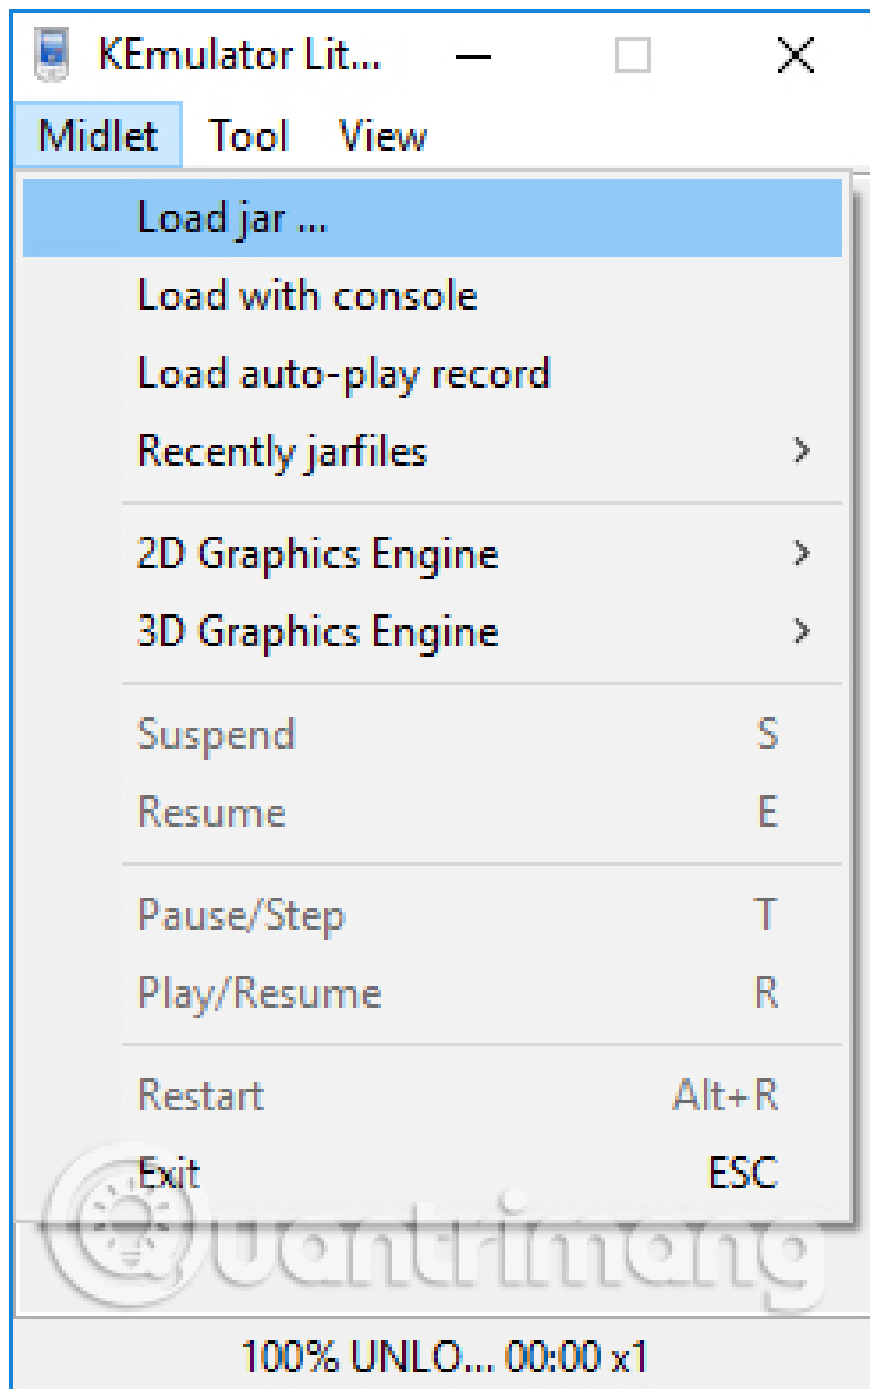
KEmulator Lit...

Midlet Tool View

Load jar ...
Load with console
Load auto-play record
Recently jarfiles

2D Graphics Engine
3D Graphics Engine

Suspend S
Resume E

Pause/Step T
Play/Resume R

Restart Alt+R
Exit ESC

Quantrimang

100% UNLO... 00:00 x1